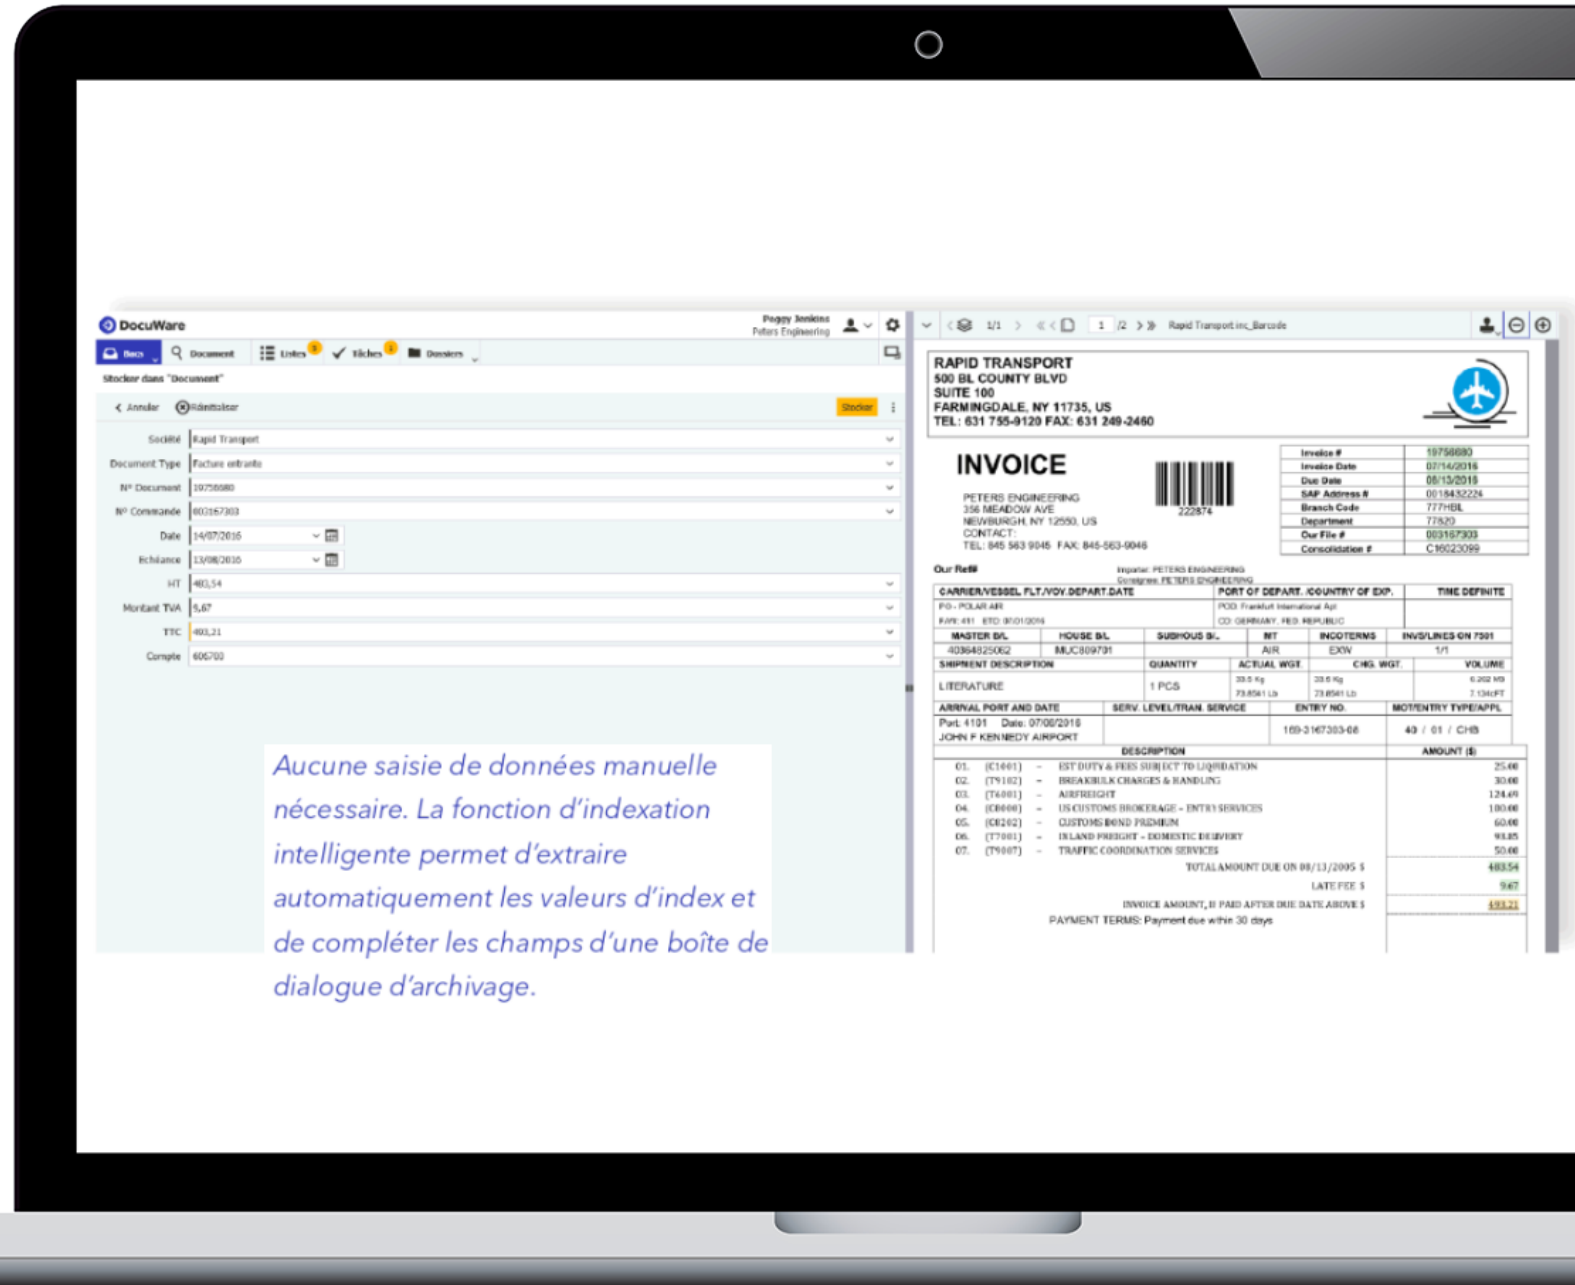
DocuWare

Peggy Jenkins
Peters Engineering

Bacs | Document | Listes | Tâches | Dossiers

Stocker dans "Document"

Annuler | Réinitialiser | Stocker

| | |
|---|---|
| Société | Rapid Transport |
| Document Type | Facture entrante |
| N° Document | 19756680 |
| N° Commande | 003167303 |
| Date | 14/07/2016 |
| Échéance | 13/08/2016 |
| HT | 483,54 |
| Montant TVA | 9,67 |
| TTC | 493,21 |
| Compte | 606700 |

Aucune saisie de données manuelle nécessaire. La fonction d'indexation intelligente permet d'extraire automatiquement les valeurs d'index et de compléter les champs d'une boîte de dialogue d'archivage.

1/1 | 1 /2 | Rapid Transport inc_Barcode

RAPID TRANSPORT
500 BL COUNTY BLVD
SUITE 100
FARMINGDALE, NY 11735, US
TEL: 631 755-9120 FAX: 631 249-2460

INVOICE

222874

PETERS ENGINEERING
356 MEADOW AVE
NEWBURGH, NY 12550, US
CONTACT:
TEL: 845 563 9045 FAX: 845-563-9046

| | |
|---|---|
| Invoice # | 19756680 |
| Invoice Date | 07/14/2016 |
| Due Date | 08/13/2016 |
| SAP Address # | 0018432224 |
| Branch Code | 777HBL |
| Department | 77820 |
| Our File # | 003167303 |
| Consolidation # | C16023099 |

Our Ref#
Importer: PETERS ENGINEERING
Consignee: PETERS ENGINEERING

| CARRIER/VESSEL FLT./VOY. DEPART DATE | PORT OF DEPART. /COUNTRY OF EXP. | TIME DEFINITE |
|---|---|---|
| PO - POLAR AIR FAW 481 ETD: 07/01/2016 | POD: Frankfurt International Apt CO: GERMANY, FED. REPUBLIC | |

| MASTER B/L | HOUSE B/L | SUBHOUS B/L | INT | INCOTERMS | INVS/LINES ON 7501 |
|---|---|---|---|---|---|
| 40364825062 | MUC809701 | | AIR | EXW | 1/1 |

| SHIPMENT DESCRIPTION | QUANTITY | ACTUAL WGT. | CHG. WGT. | VOLUME |
|---|---|---|---|---|
| LITERATURE | 1 PCS | 33.5 Kg 73.8541 Lb | 33.5 Kg 73.8541 Lb | 0.202 M3 7.134cFT |

| ARRIVAL PORT AND DATE | SERV. LEVEL/TRAN. SERVICE | ENTRY NO. | MOT/ENTRY TYPE/APPL |
|---|---|---|---|
| Port: 4101 Date: 07/08/2016 JOHN F KENNEDY AIRPORT | | 169-3167303-08 | 40 / 01 / CHB |

| DESCRIPTION | AMOUNT ($) |
|---|---|
| 01. (C1001) – EST DUTY & FEES SUBJECT TO LIQUIDATION | 25.00 |
| 02. (T9102) – BREAKBULK CHARGES & HANDLING | 30.00 |
| 03. (T6001) – AIRFREIGHT | 124.49 |
| 04. (C8000) – US CUSTOMS BROKERAGE - ENTRY SERVICES | 180.00 |
| 05. (C8202) – CUSTOMS BOND PREMIUM | 60.00 |
| 06. (T7001) – INLAND FREIGHT - DOMESTIC DELIVERY | 93.85 |
| 07. (T9007) – TRAFFIC COORDINATION SERVICES | 50.00 |
| TOTAL AMOUNT DUE ON 08/13/2005 $ | 483.54 |
| LATE FEE $ | 9.67 |
| INVOICE AMOUNT, IF PAID AFTER DUE DATE ABOVE $ | 493.21 |

PAYMENT TERMS: Payment due within 30 days